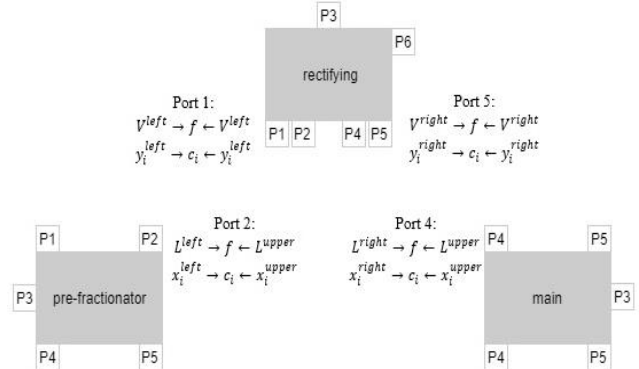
P3
P6
rectifying
P1 P2 P4 P5

Port 1:
$V^{left} \rightarrow f \leftarrow V^{left}$
$y_i^{left} \rightarrow c_i \leftarrow y_i^{left}$

Port 5:
$V^{right} \rightarrow f \leftarrow V^{right}$
$y_i^{right} \rightarrow c_i \leftarrow y_i^{right}$

P1 P2
P3
pre-fractionator
P4 P5

Port 2:
$L^{left} \rightarrow f \leftarrow L^{upper}$
$x_i^{left} \rightarrow c_i \leftarrow x_i^{upper}$

Port 4:
$L^{right} \rightarrow f \leftarrow L^{upper}$
$x_i^{right} \rightarrow c_i \leftarrow x_i^{upper}$

P4 P5
main
P3
P4 P5